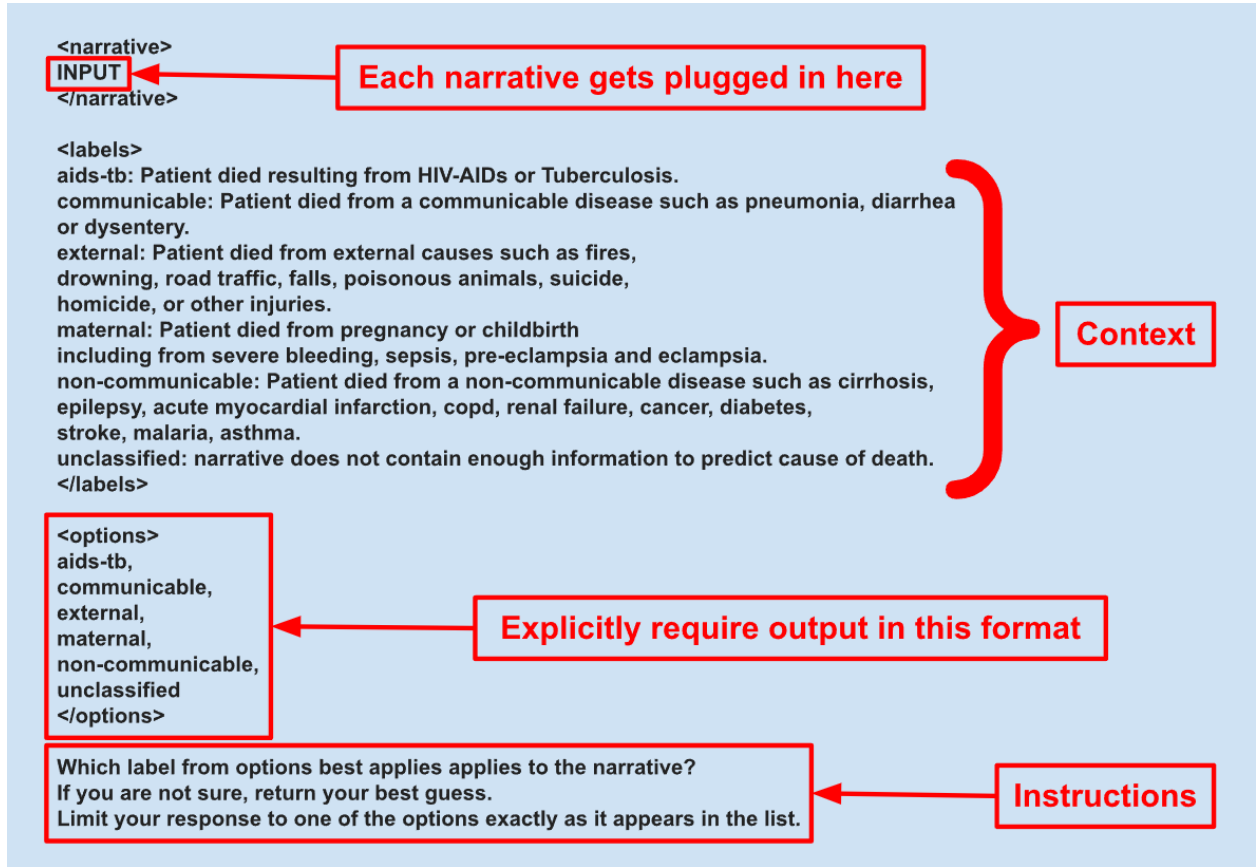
<narrative>
INPUT
</narrative>

Each narrative gets plugged in here

<labels>
aids-tb: Patient died resulting from HIV-AIDs or Tuberculosis.
communicable: Patient died from a communicable disease such as pneumonia, diarrhea or dysentery.
external: Patient died from external causes such as fires, drowning, road traffic, falls, poisonous animals, suicide, homicide, or other injuries.
maternal: Patient died from pregnancy or childbirth including from severe bleeding, sepsis, pre-eclampsia and eclampsia.
non-communicable: Patient died from a non-communicable disease such as cirrhosis, epilepsy, acute myocardial infarction, copd, renal failure, cancer, diabetes, stroke, malaria, asthma.
unclassified: narrative does not contain enough information to predict cause of death.
</labels>

Context

<options>
aids-tb,
communicable,
external,
maternal,
non-communicable,
unclassified
</options>

Explicitly require output in this format

Which label from options best applies applies to the narrative?
If you are not sure, return your best guess.
Limit your response to one of the options exactly as it appears in the list.

Instructions